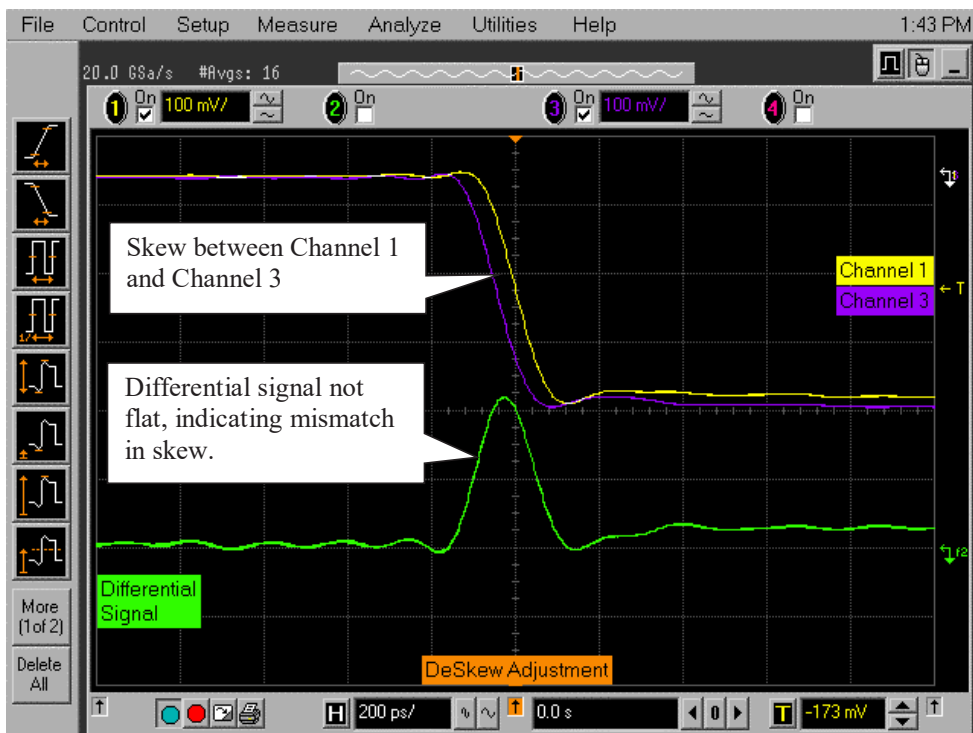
File Control Setup Measure Analyze Utilities Help 1:43 PM

20.0 GSa/s #Avgs: 16

1 On 100 mV/ 2 On 3 On 100 mV/ 4 On

Skew between Channel 1 and Channel 3

Channel 1
Channel 3

Differential signal not flat, indicating mismatch in skew.

Differential Signal

DeSkew Adjustment

More (1 of 2)

Delete All

H 200 ps/ 0.0 s T -173 mV